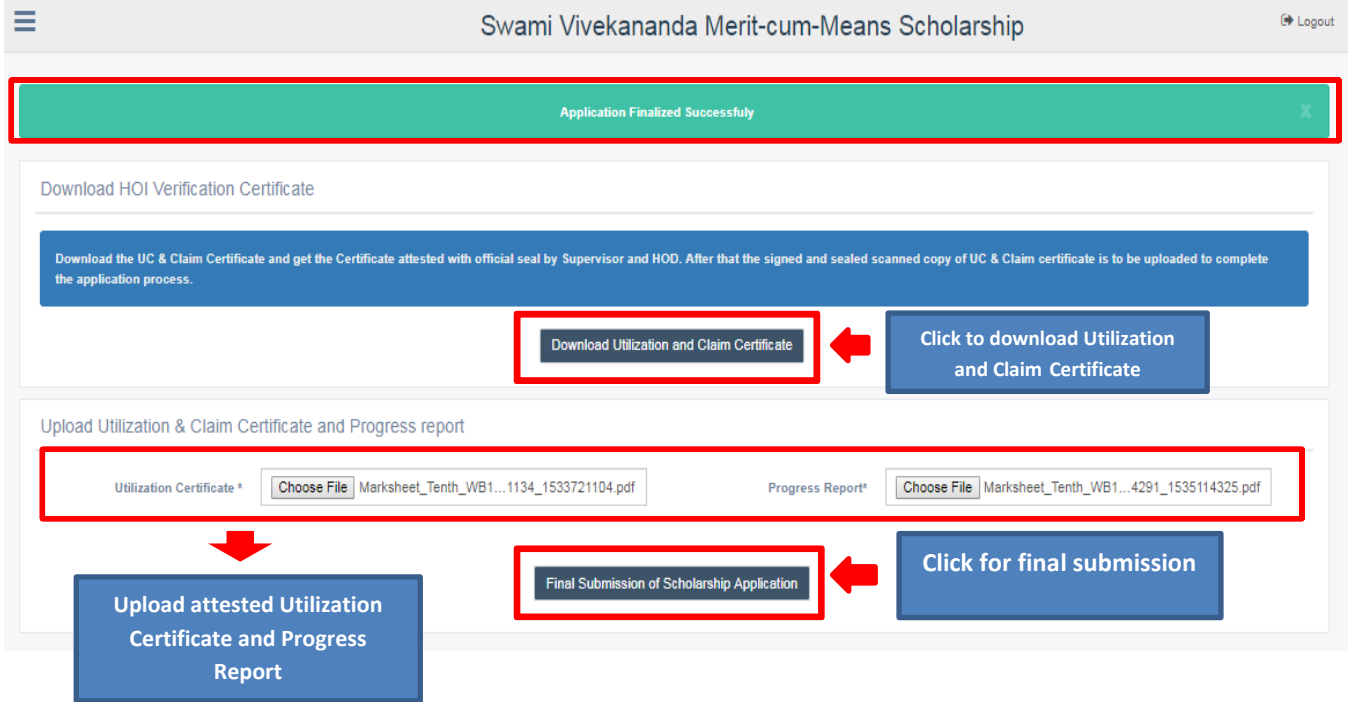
Swami Vivekananda Merit-cum-Means Scholarship

Logout

Application Finalized Successfuly

X

Download HOI Verification Certificate

Download the UC & Claim Certificate and get the Certificate attested with official seal by Supervisor and HOD. After that the signed and sealed scanned copy of UC & Claim certificate is to be uploaded to complete the application process.

Download Utilization and Claim Certificate

Click to download Utilization and Claim Certificate

Upload Utilization & Claim Certificate and Progress report

Utilization Certificate * Choose File Marksheet_Tenth_WB1...1134_1533721104.pdf

Progress Report* Choose File Marksheet_Tenth_WB1...4291_1535114325.pdf

Final Submission of Scholarship Application

Click for final submission

Upload attested Utilization Certificate and Progress Report